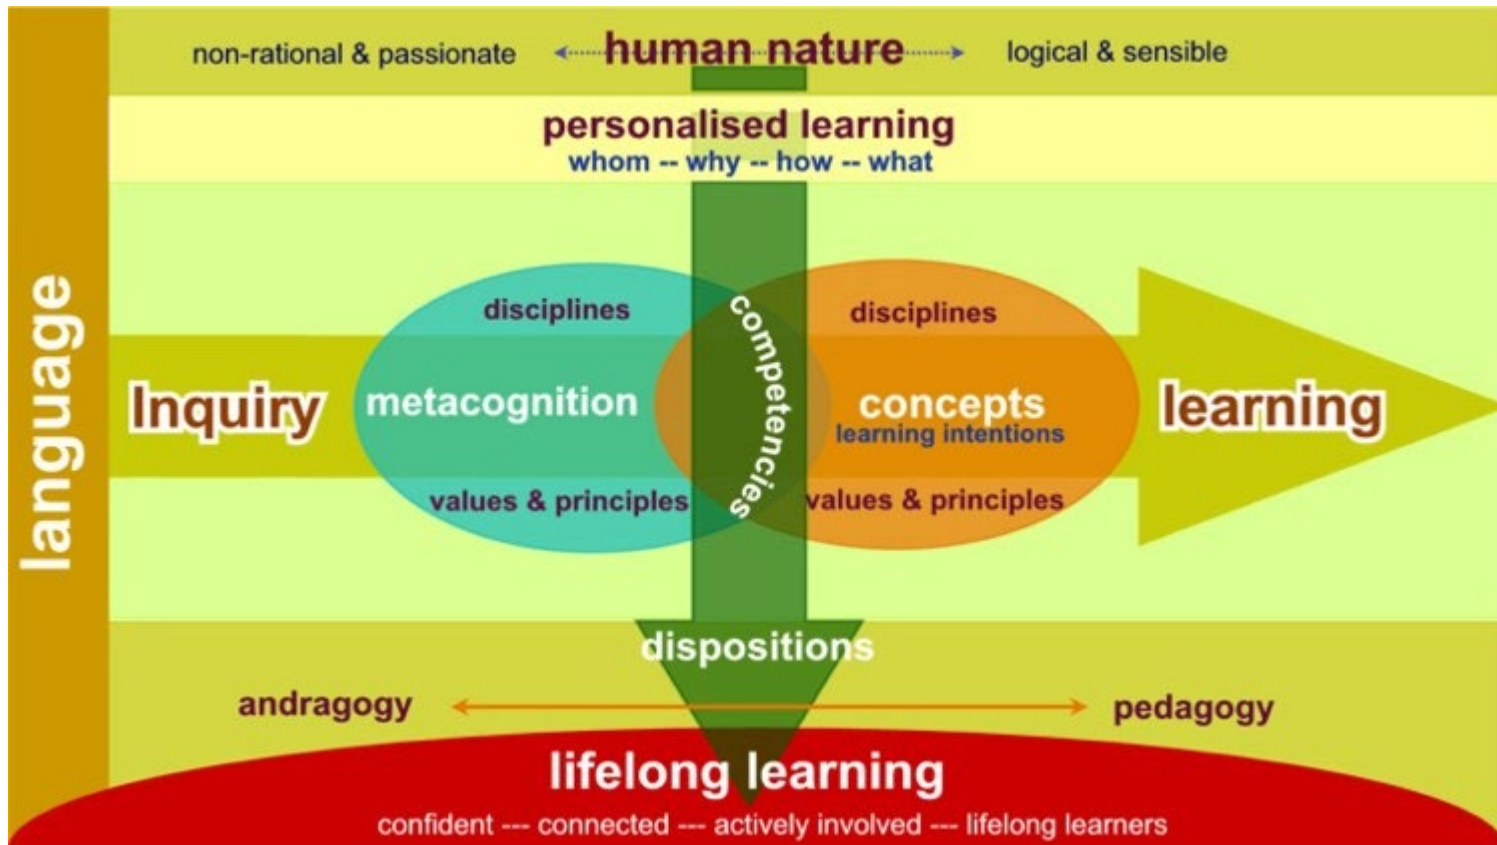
language

non-rational & passionate human nature logical & sensible

personalised learning
whom -- why -- how -- what

Inquiry

disciplines
metacognition
values & principles

competencies

disciplines
concepts
learning intentions
values & principles

learning

dispositions

andragogy pedagogy

lifelong learning
confident --- connected --- actively involved --- lifelong learners